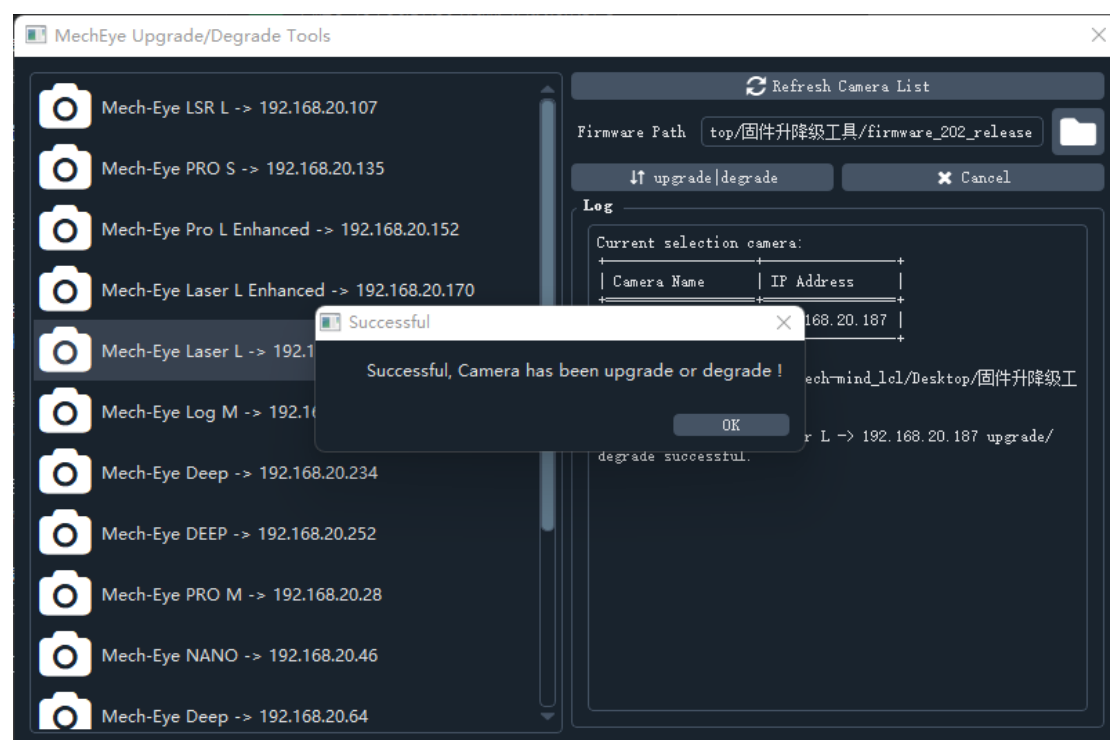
MechEye Upgrade/Degrade Tools

Mech-Eye LSR L -> 192.168.20.107

Mech-Eye PRO S -> 192.168.20.135

Mech-Eye Pro L Enhanced -> 192.168.20.152

Mech-Eye Laser L Enhanced -> 192.168.20.170

Mech-Eye Laser L -> 192.1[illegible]

Mech-Eye Log M -> 192.1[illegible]

Mech-Eye Deep -> 192.168.20.234

Mech-Eye DEEP -> 192.168.20.252

Mech-Eye PRO M -> 192.168.20.28

Mech-Eye NANO -> 192.168.20.46

Mech-Eye Deep -> 192.168.20.64

Refresh Camera List

Firmware Path top/固件升降级工具/firmware_202_release

upgrade|degrade

Cancel

Log

Current selection camera:

| Camera Name | IP Address |
|---|---|
| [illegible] | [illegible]168.20.187 |

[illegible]ech-mind_lcl/Desktop/固件升降级工

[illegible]r L -> 192.168.20.187 upgrade/degrade successful.

Successful

Successful, Camera has been upgrade or degrade !

OK